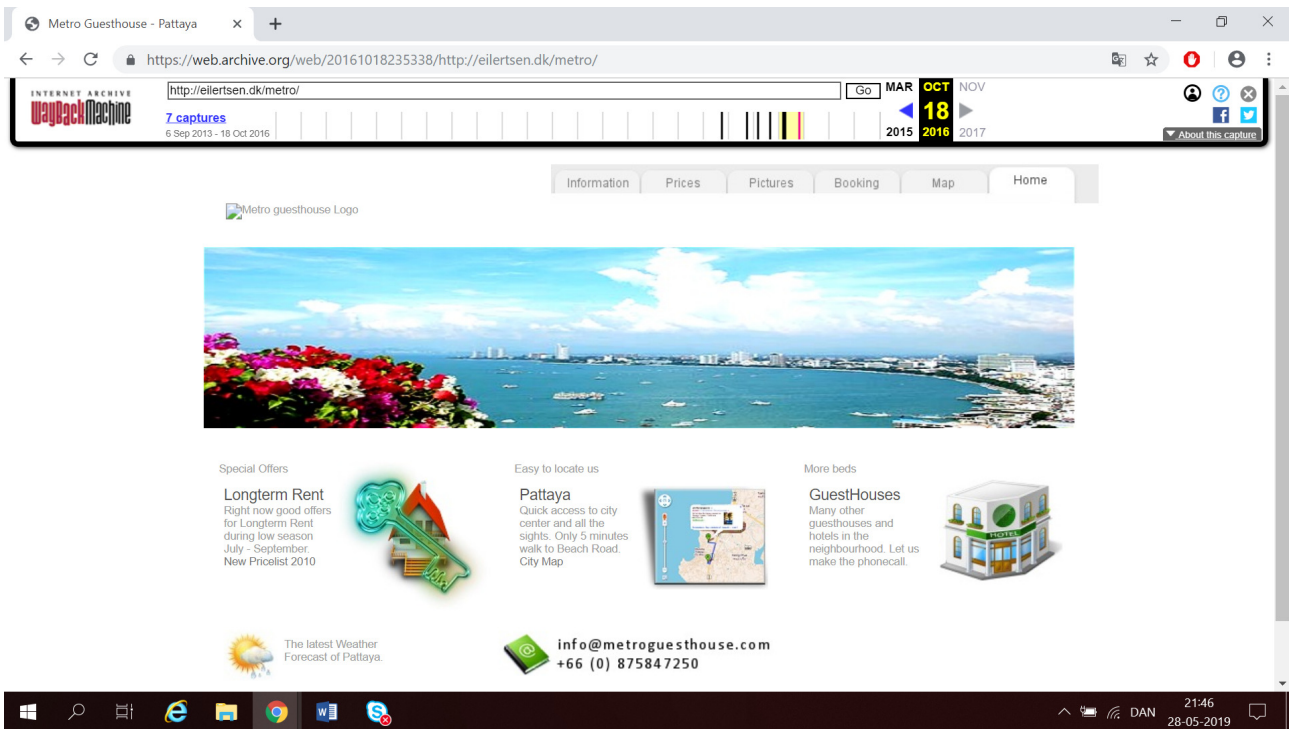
Metro Guesthouse - Pattaya

https://web.archive.org/web/20161018235338/http://eilertsen.dk/metro/

INTERNET ARCHIVE WaybackMachine

http://eilertsen.dk/metro/ Go

7 captures
6 Sep 2013 - 18 Oct 2016

MAR OCT NOV
18
2015 2016 2017

About this capture

Information | Prices | Pictures | Booking | Map | Home

Metro guesthouse Logo

Special Offers

Longterm Rent
Right now good offers for Longterm Rent during low season July - September.
New Pricelist 2010

Easy to locate us

Pattaya
Quick access to city center and all the sights. Only 5 minutes walk to Beach Road.
City Map

More beds

GuestHouses
Many other guesthouses and hotels in the neighbourhood. Let us make the phonecall.

HOTEL

The latest Weather Forecast of Pattaya.

info@metroguesthouse.com
+66 (0) 875847250

DAN 21:46 28-05-2019